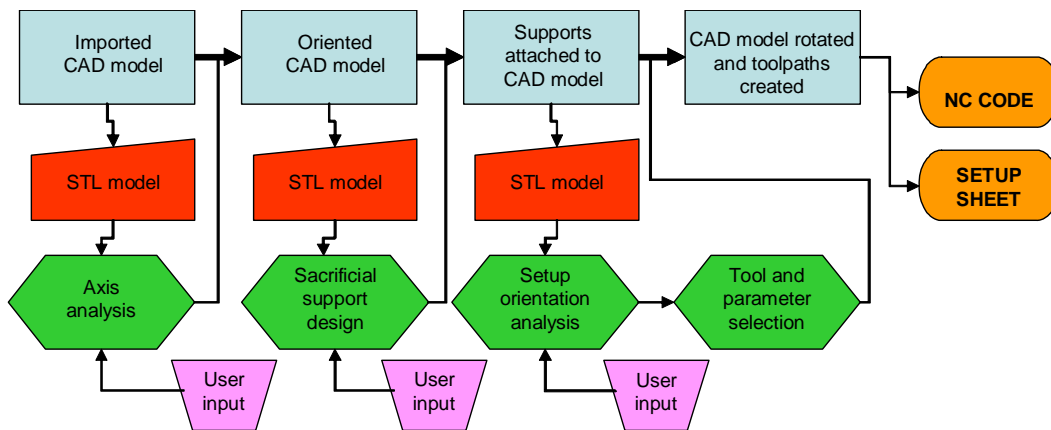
Imported CAD model

Oriented CAD model

Supports attached to CAD model

CAD model rotated and toolpaths created

NC CODE

SETUP SHEET

STL model

STL model

STL model

Axis analysis

Sacrificial support design

Setup orientation analysis

Tool and parameter selection

User input

User input

User input